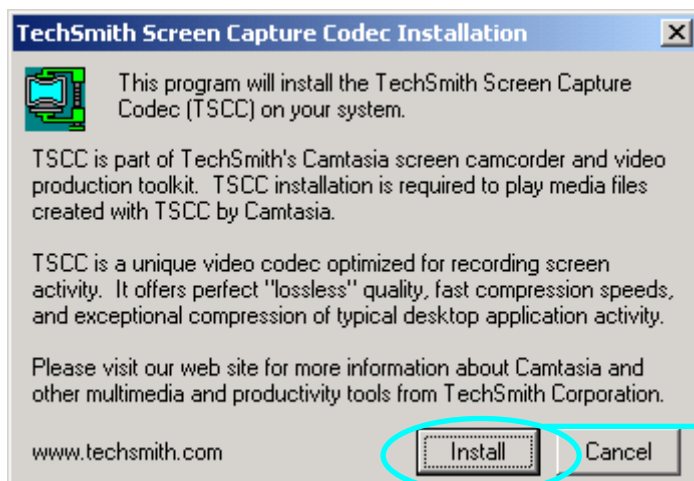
TechSmith Screen Capture Codec Installation

This program will install the TechSmith Screen Capture Codec (TSCC) on your system.

TSCC is part of TechSmith's Camtasia screen camcorder and video production toolkit. TSCC installation is required to play media files created with TSCC by Camtasia.

TSCC is a unique video codec optimized for recording screen activity. It offers perfect "lossless" quality, fast compression speeds, and exceptional compression of typical desktop application activity.

Please visit our web site for more information about Camtasia and other multimedia and productivity tools from TechSmith Corporation.

www.techsmith.com

Install

Cancel